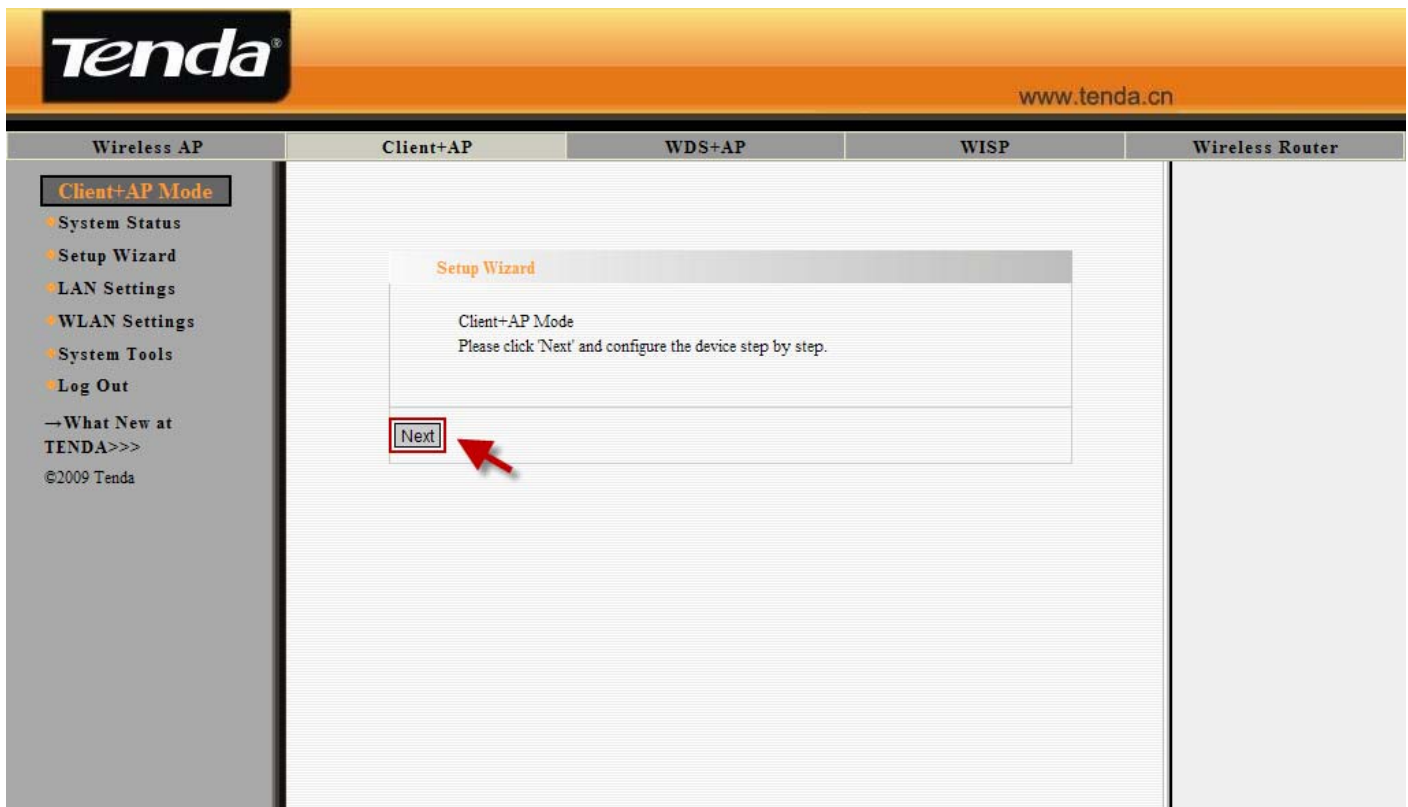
Tenda

www.tenda.cn

Wireless AP | Client+AP | WDS+AP | WISP | Wireless Router

Client+AP Mode
System Status
Setup Wizard
LAN Settings
WLAN Settings
System Tools
Log Out
→What New at TENDA>>>
©2009 Tenda

Setup Wizard

Client+AP Mode
Please click 'Next' and configure the device step by step.

Next